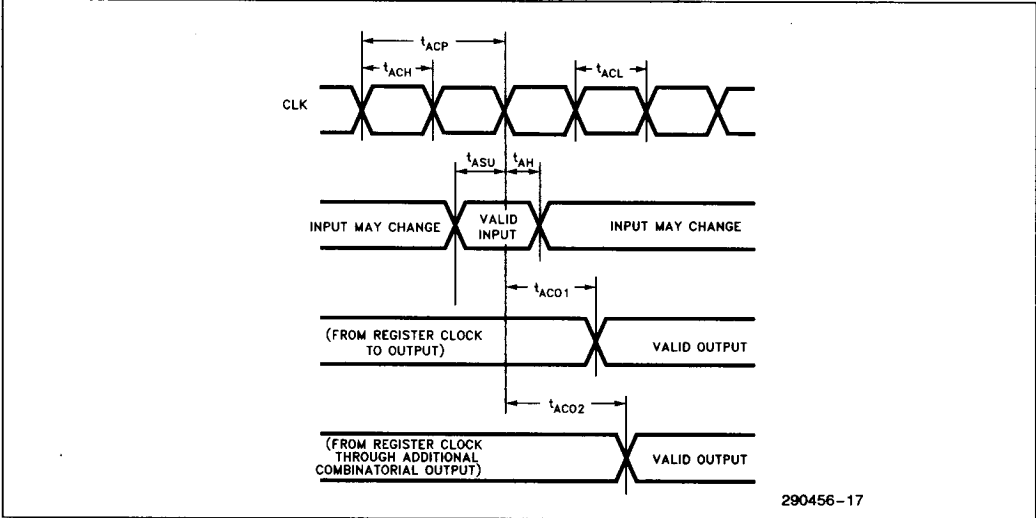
$t_{ACP}$

$t_{ACH}$

$t_{ACL}$

CLK

$t_{ASU}$

$t_{AH}$

INPUT MAY CHANGE

VALID INPUT

INPUT MAY CHANGE

$t_{ACO1}$

(FROM REGISTER CLOCK TO OUTPUT)

VALID OUTPUT

$t_{ACO2}$

(FROM REGISTER CLOCK THROUGH ADDITIONAL COMBINATORIAL OUTPUT)

VALID OUTPUT

290456–17